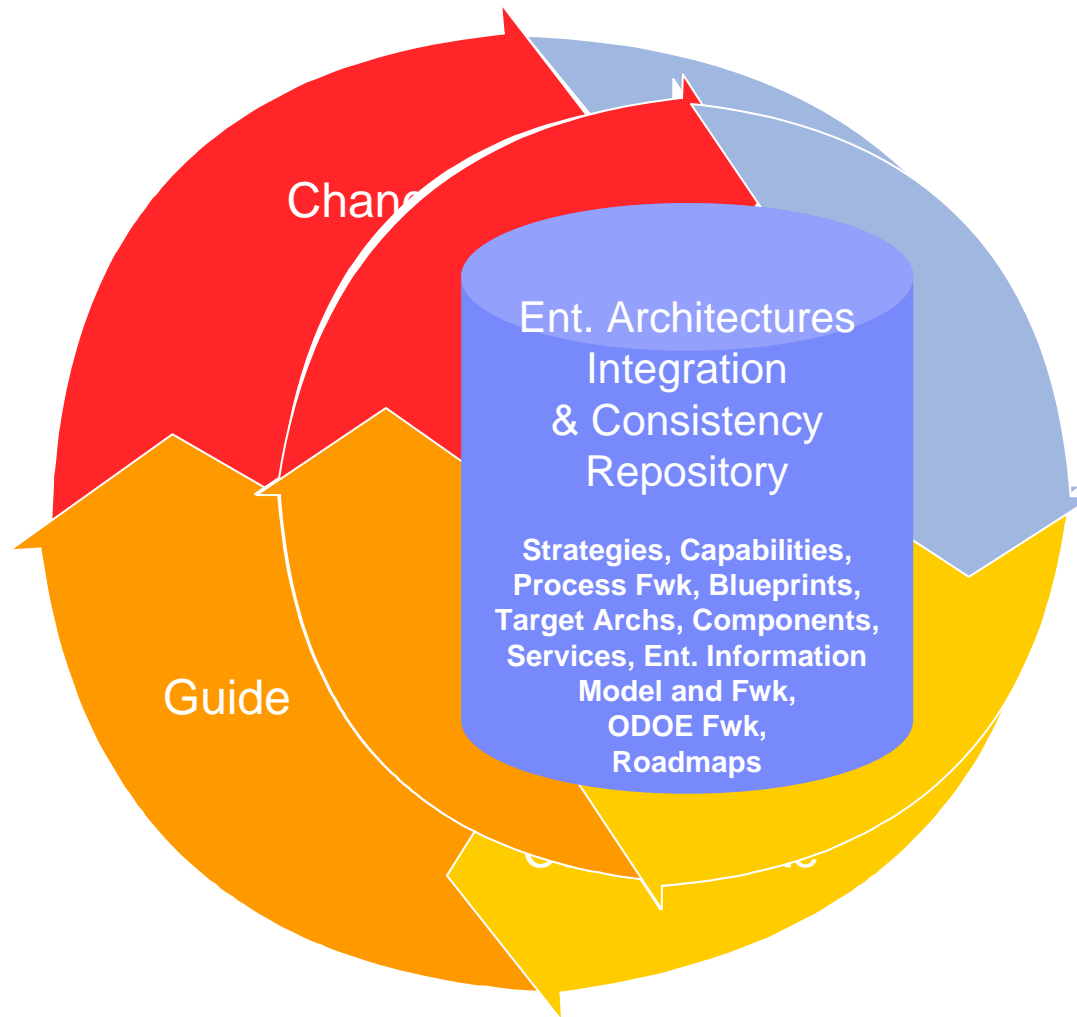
Chan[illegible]

Ent. Architectures Integration & Consistency Repository

Strategies, Capabilities, Process Fwk, Blueprints, Target Archs, Components, Services, Ent. Information Model and Fwk, ODOE Fwk, Roadmaps

Guide

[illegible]